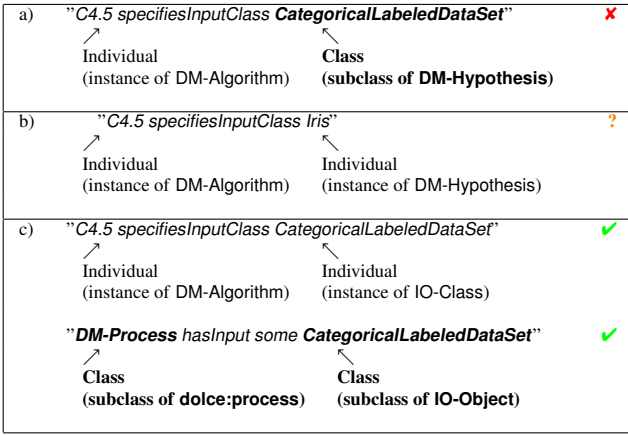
| | | |
|---|---|---|
| a) | "*C4.5 specifiesInputClass* ***CategoricalLabeledDataSet***" ↗ Individual (instance of DM-Algorithm) ↖ **Class (subclass of DM-Hypothesis)** | ✘ |
| b) | "*C4.5 specifiesInputClass Iris*" ↗ Individual (instance of DM-Algorithm) ↖ Individual (instance of DM-Hypothesis) | ? |
| c) | "*C4.5 specifiesInputClass CategoricalLabeledDataSet*" ↗ Individual (instance of DM-Algorithm) ↖ Individual (instance of IO-Class) | ✔ |
| | "***DM-Process*** *hasInput some* ***CategoricalLabeledDataSet***" ↗ **Class (subclass of dolce:process)** ↖ **Class (subclass of IO-Object)** | ✔ |